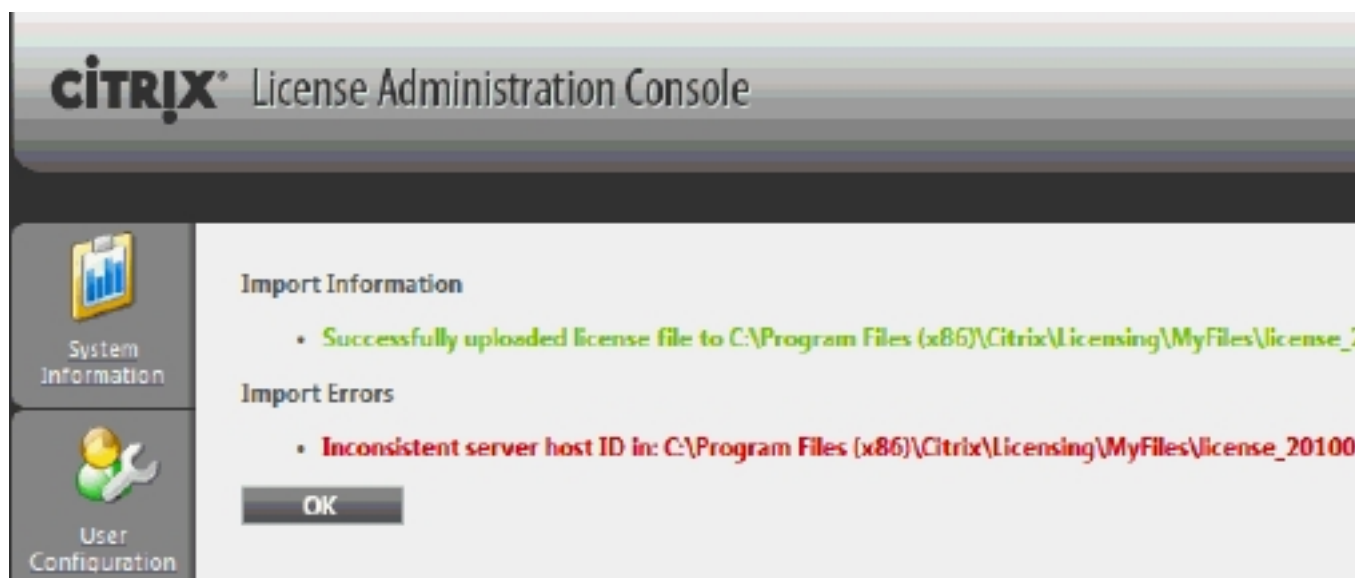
CiTRIX® License Administration Console

System Information

User Configuration

Import Information

• Successfully uploaded license file to C:\Program Files (x86)\Citrix\Licensing\MyFiles\license_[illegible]

Import Errors

• Inconsistent server host ID in: C:\Program Files (x86)\Citrix\Licensing\MyFiles\license_20100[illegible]

OK